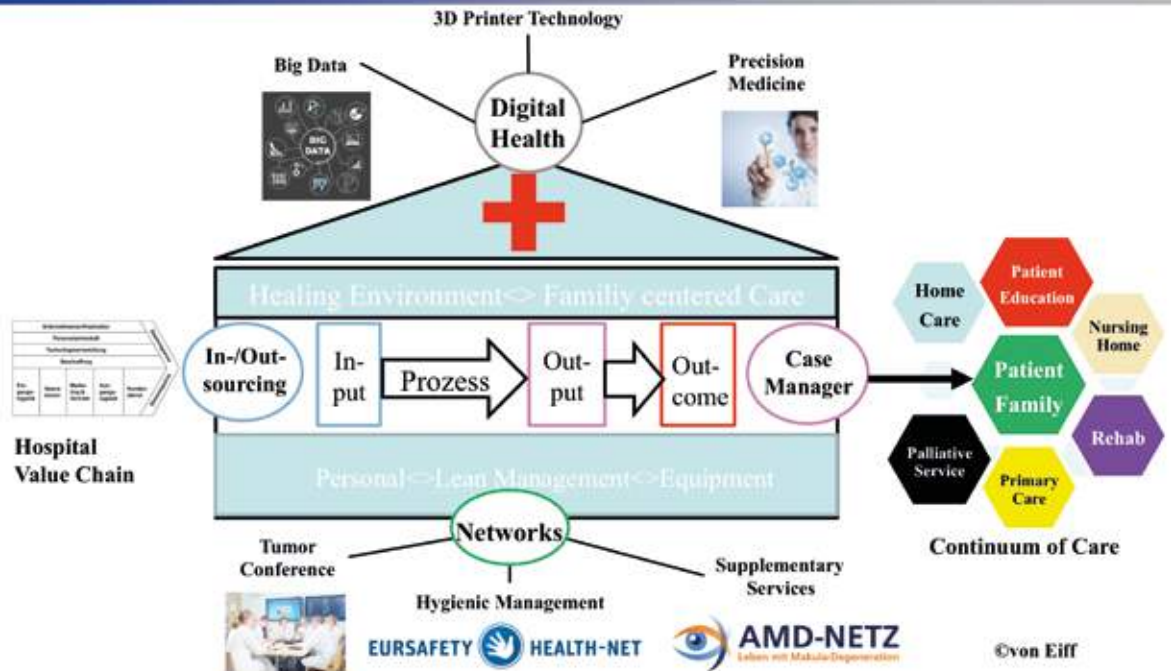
3D Printer Technology

Big Data

Precision Medicine

Digital Health

BIG DATA

Healing Environment<> Familiy centered Care

In-/Out-sourcing

In-put

Prozess

Out-put

Out-come

Case Manager

Personal<>Lean Management<>Equipment

Hospital Value Chain

Home Care

Patient Education

Nursing Home

Patient Family

Rehab

Palliative Service

Primary Care

Continuum of Care

Networks

Tumor Conference

Hygienic Management

Supplementary Services

EURSAFETY HEALTH-NET

AMD-NETZ

Leben mit Makula-Degeneration

©von Eiff